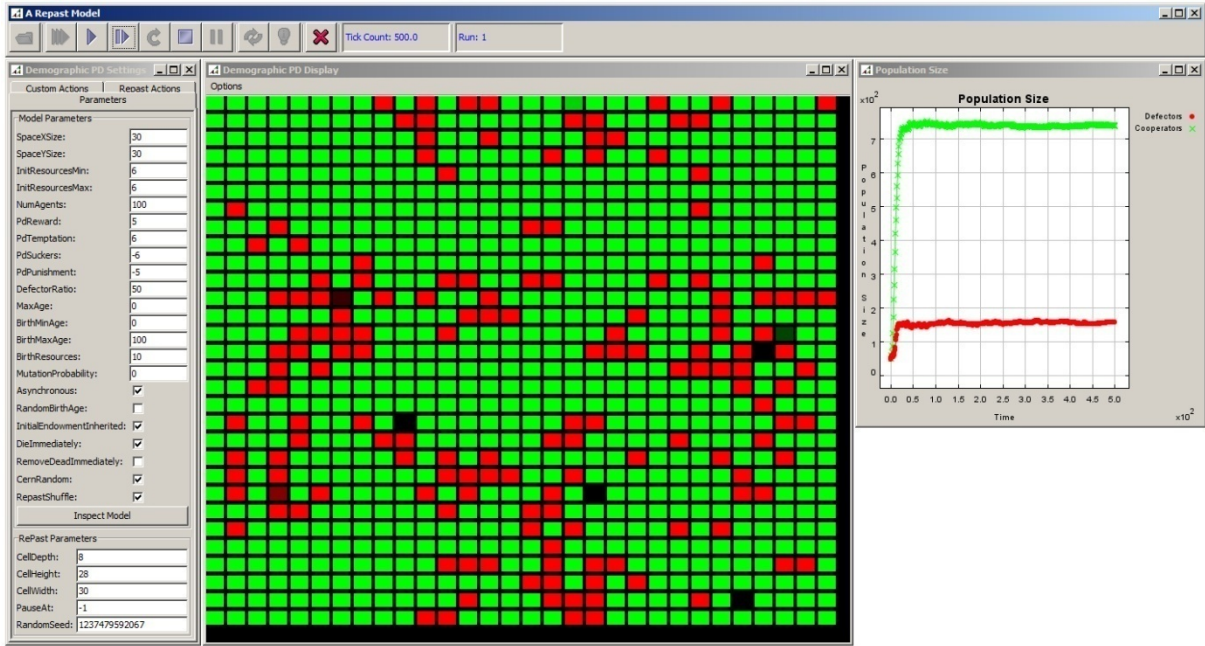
A Repast Model

Tick Count: 500.0

Run: 1

Demographic PD Settings

Custom Actions

Repast Actions

Parameters

Model Parameters

| | |
|---|---|
| SpaceXSize: | 30 |
| SpaceYSize: | 30 |
| InitResourcesMin: | 6 |
| InitResourcesMax: | 6 |
| NumAgents: | 100 |
| PdReward: | 5 |
| PdTemptation: | 6 |
| PdSuckers: | -6 |
| PdPunishment: | -5 |
| DefectorRatio: | 50 |
| MaxAge: | 0 |
| BirthMinAge: | 0 |
| BirthMaxAge: | 100 |
| BirthResources: | 10 |
| MutationProbability: | 0 |
| Asynchronous: | ☑ |
| RandomBirthAge: | ☐ |
| InitialEndowmentInherited: | ☑ |
| DieImmediately: | ☑ |
| RemoveDeadImmediately: | ☐ |
| CernRandom: | ☑ |
| RepastShuffle: | ☑ |

Inspect Model

RePast Parameters

| | |
|---|---|
| CellDepth: | 8 |
| CellHeight: | 28 |
| CellWidth: | 30 |
| PauseAt: | -1 |
| RandomSeed: | 1237479592067 |

Demographic PD Display

Options

Population Size

Population Size

$x10^2$

Defectors

Cooperators

7
6
5
4
3
2
1
0

Population Size

0.0 0.5 1.0 1.5 2.0 2.5 3.0 3.5 4.0 4.5 5.0

Time

$x10^2$